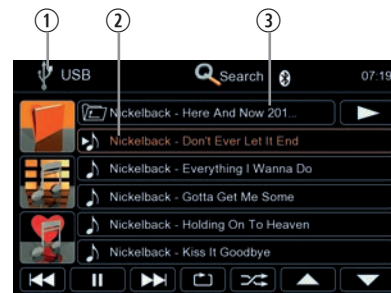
①
②
③
USB
Search
07:19
Nickelback - Here And Now 201...
Nickelback - Don't Ever Let It End
Nickelback - Everything I Wanna Do
Nickelback - Gotta Get Me Some
Nickelback - Holding On To Heaven
Nickelback - Kiss It Goodbye